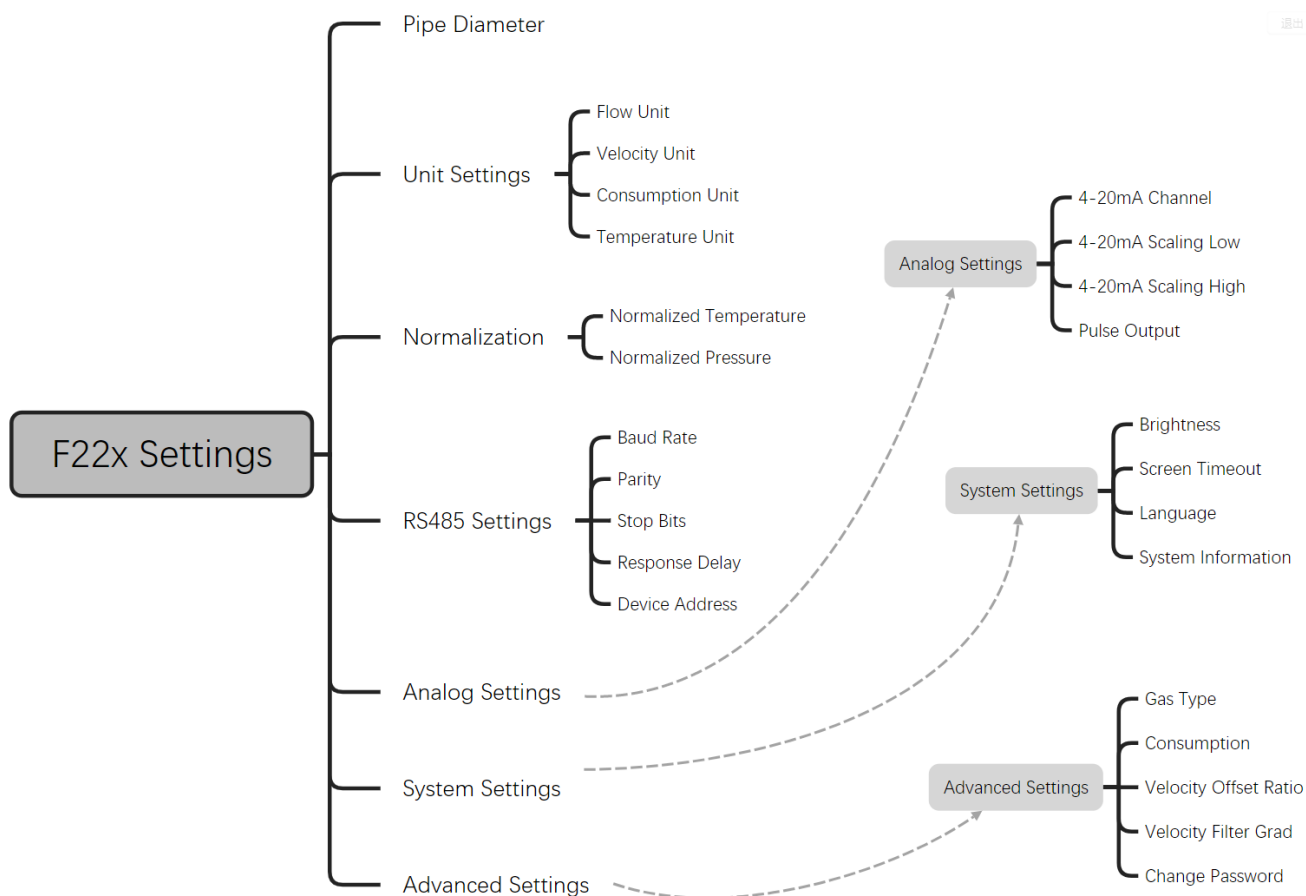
退出

F22x Settings

Pipe Diameter

Unit Settings

Flow Unit
Velocity Unit
Consumption Unit
Temperature Unit

Normalization

Normalized Temperature
Normalized Pressure

RS485 Settings

Baud Rate
Parity
Stop Bits
Response Delay
Device Address

Analog Settings

System Settings

Advanced Settings

Analog Settings

4-20mA Channel
4-20mA Scaling Low
4-20mA Scaling High
Pulse Output

System Settings

Brightness
Screen Timeout
Language
System Information

Advanced Settings

Gas Type
Consumption
Velocity Offset Ratio
Velocity Filter Grad
Change Password